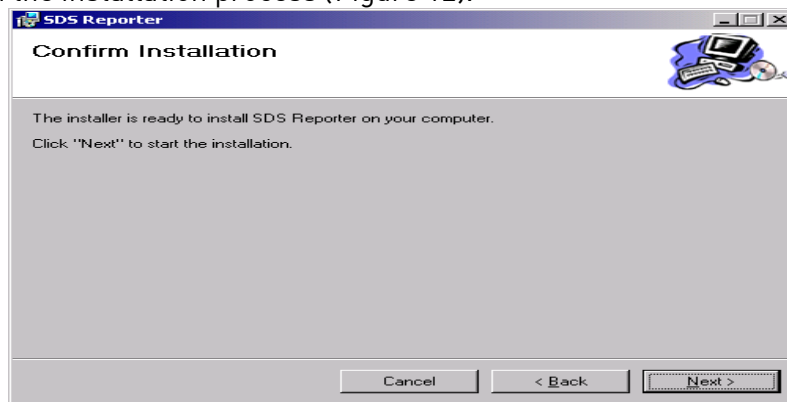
the installation process (Figure 12).

SDS Reporter

Confirm Installation

The installer is ready to install SDS Reporter on your computer.

Click "Next" to start the installation.

Cancel

< Back

Next >